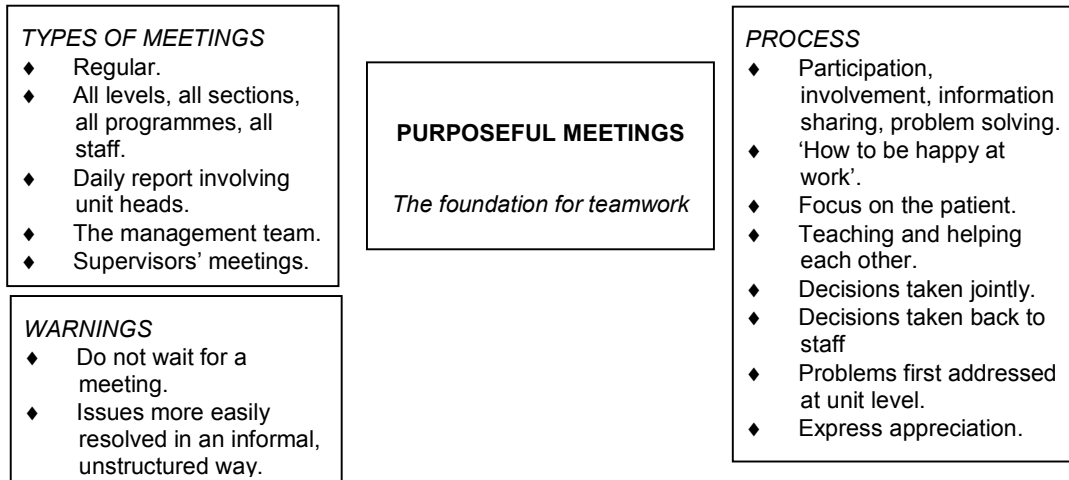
*TYPES OF MEETINGS*
- Regular.
- All levels, all sections, all programmes, all staff.
- Daily report involving unit heads.
- The management team.
- Supervisors' meetings.

*WARNINGS*
- Do not wait for a meeting.
- Issues more easily resolved in an informal, unstructured way.

**PURPOSEFUL MEETINGS**

*The foundation for teamwork*

*PROCESS*
- Participation, involvement, information sharing, problem solving.
- 'How to be happy at work'.
- Focus on the patient.
- Teaching and helping each other.
- Decisions taken jointly.
- Decisions taken back to staff
- Problems first addressed at unit level.
- Express appreciation.